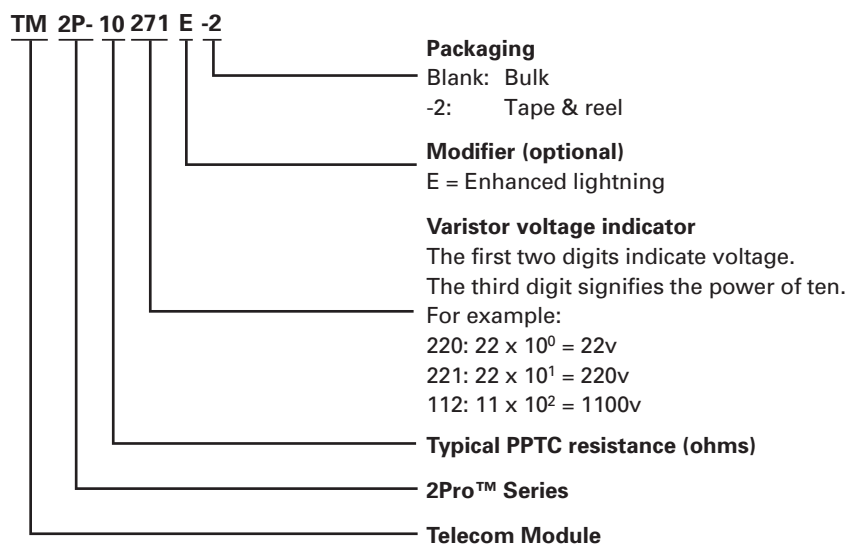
TM 2P- 10 271 E -2

Packaging
Blank: Bulk
-2: Tape & reel

Modifier (optional)
E = Enhanced lightning

Varistor voltage indicator
The first two digits indicate voltage.
The third digit signifies the power of ten.
For example:
220: $22 \times 10^0 = 22$v
221: $22 \times 10^1 = 220$v
112: $11 \times 10^2 = 1100$v

Typical PPTC resistance (ohms)

2Pro™ Series

Telecom Module